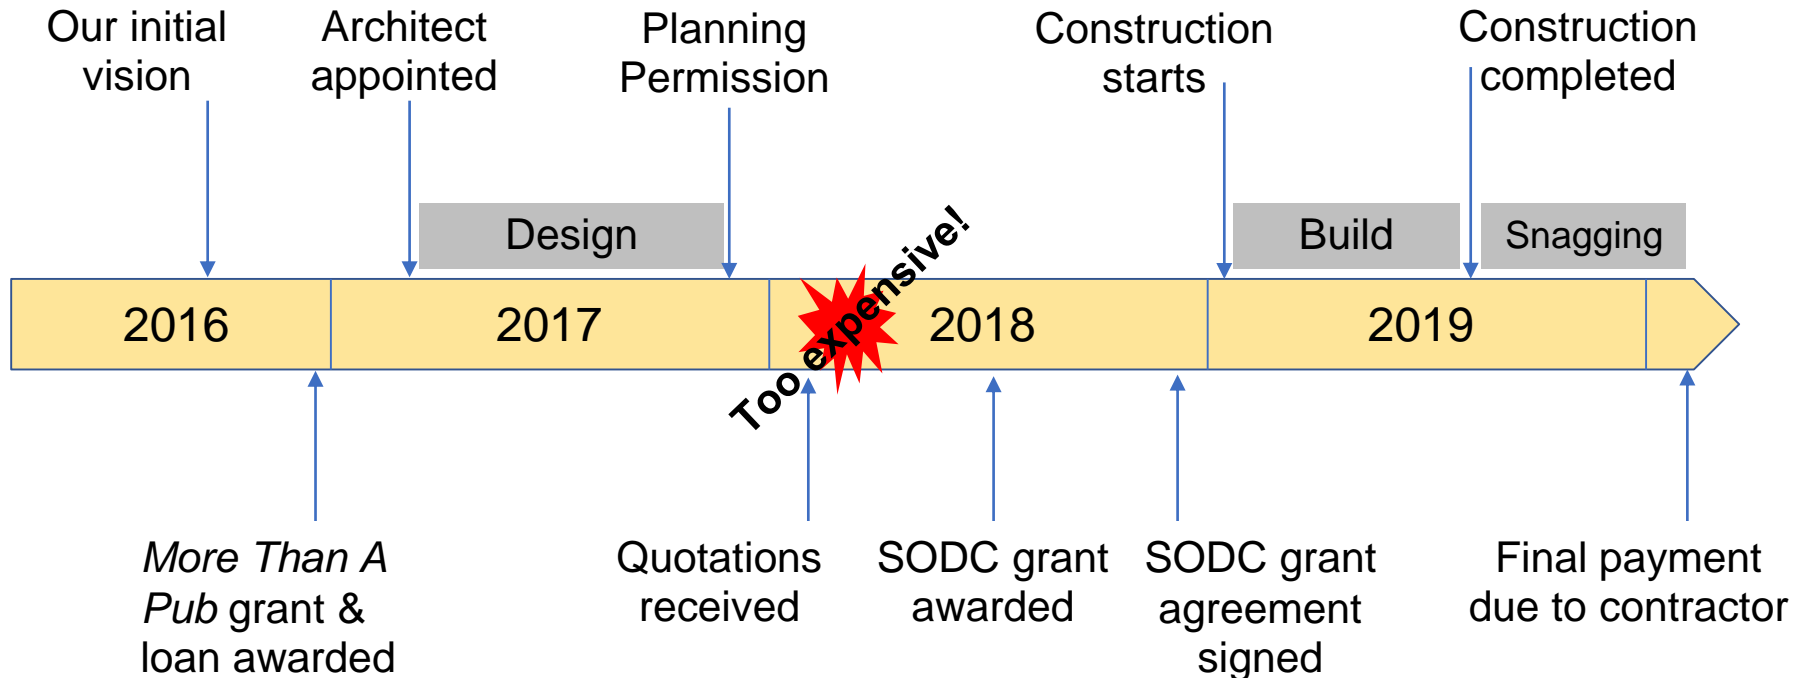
Our initial vision

Architect appointed

Planning Permission

Construction starts

Construction completed

Design

Build

Snagging

2016

2017

Too expensive!

2018

2019

More Than A Pub grant & loan awarded

Quotations received

SODC grant awarded

SODC grant agreement signed

Final payment due to contractor